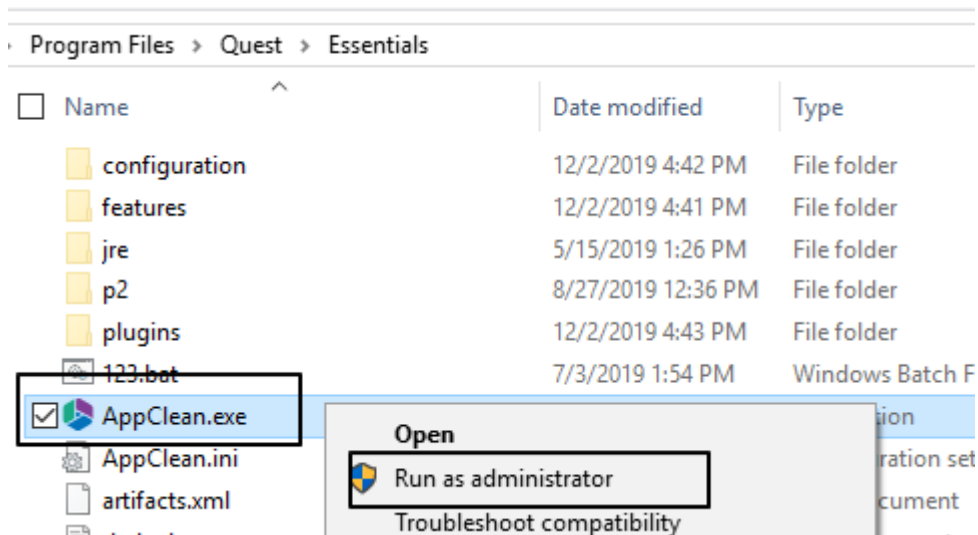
Program Files › Quest › Essentials

| Name | Date modified | Type |
|---|---|---|
| configuration | 12/2/2019 4:42 PM | File folder |
| features | 12/2/2019 4:41 PM | File folder |
| jre | 5/15/2019 1:26 PM | File folder |
| p2 | 8/27/2019 12:36 PM | File folder |
| plugins | 12/2/2019 4:43 PM | File folder |
| 123.bat | 7/3/2019 1:54 PM | Windows Batch F |
| AppClean.exe | | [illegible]ion |
| AppClean.ini | | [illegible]ration set |
| artifacts.xml | | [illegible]cument |

Open
Run as administrator
Troubleshoot compatibility